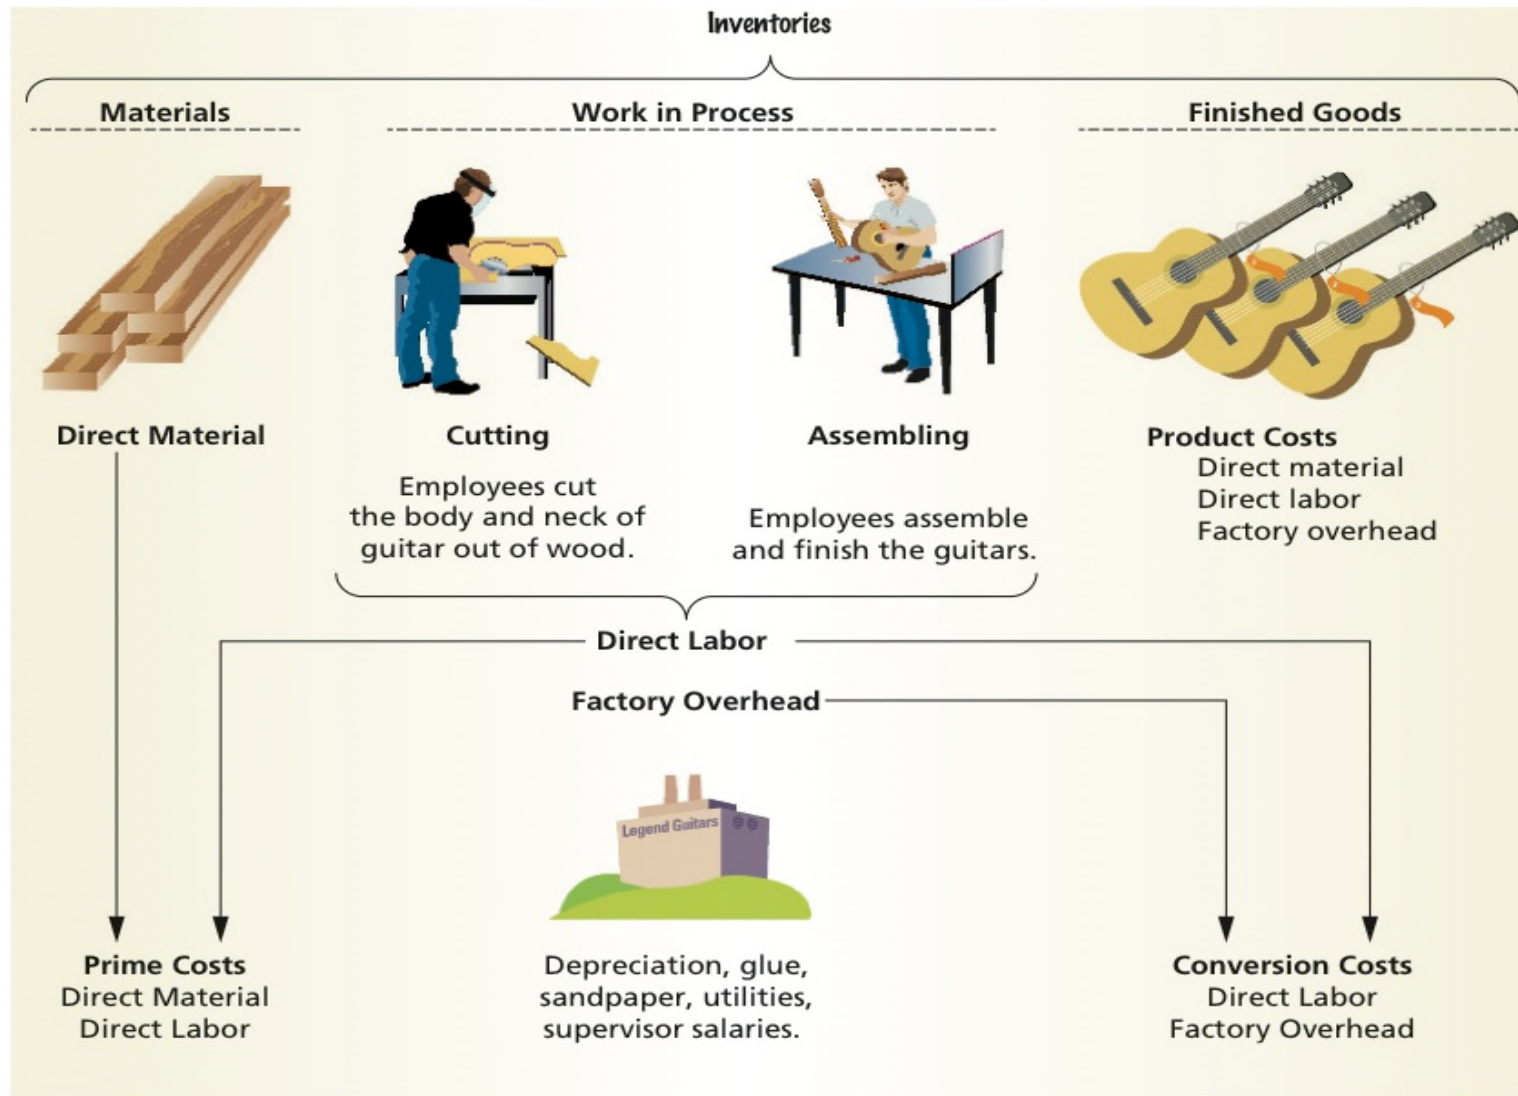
Inventories

Materials

Work in Process

Finished Goods

Direct Material

Cutting

Employees cut the body and neck of guitar out of wood.

Assembling

Employees assemble and finish the guitars.

Product Costs
Direct material
Direct labor
Factory overhead

Direct Labor

Factory Overhead

Legend Guitars

Prime Costs
Direct Material
Direct Labor

Depreciation, glue, sandpaper, utilities, supervisor salaries.

Conversion Costs
Direct Labor
Factory Overhead